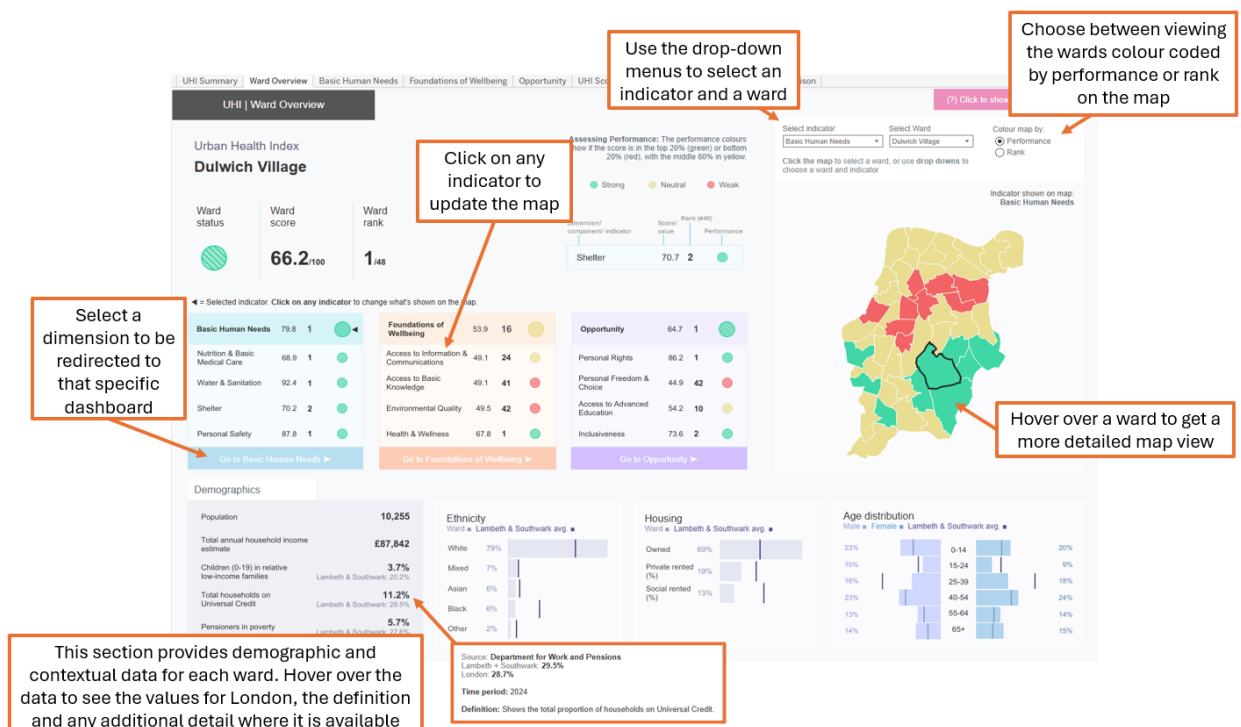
UHI Summary | Ward Overview | Basic Human Needs | Foundations of Wellbeing | Opportunity | UHI Sco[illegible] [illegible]ison

UHI | Ward Overview

(?) Click to show

Use the drop-down menus to select an indicator and a ward

Choose between viewing the wards colour coded by performance or rank on the map

Urban Health Index
Dulwich Village

Assessing Performance: The performance colours show if the score is in the top 20% (green) or bottom 20% (red), with the middle 60% in yellow.

Strong  Neutral  Weak

Click on any indicator to update the map

Ward status | Ward score | Ward rank
66.2/100 | 1/48

Dimension/ component/ indicator | Score/ value | Rank (#48) | Performance
Shelter | 70.7 | 2

Select indicator: Basic Human Needs
Select Ward: Dulwich Village
Colour map by: Performance, Rank

Click the map to select a ward, or use drop downs to choose a ward and indicator

Indicator shown on map: Basic Human Needs

◄ = Selected indicator. Click on any indicator to change what's shown on the map.

Select a dimension to be redirected to that specific dashboard

| Basic Human Needs | 79.8 | 1 |
|---|---|---|
| Nutrition & Basic Medical Care | 68.9 | 1 |
| Water & Sanitation | 92.4 | 1 |
| Shelter | 70.2 | 2 |
| Personal Safety | 87.8 | 1 |

Go to Basic Human Needs ➤

| Foundations of Wellbeing | 53.9 | 16 |
|---|---|---|
| Access to Information & Communications | 49.1 | 24 |
| Access to Basic Knowledge | 49.1 | 41 |
| Environmental Quality | 49.5 | 42 |
| Health & Wellness | 67.8 | 1 |

Go to Foundations of Wellbeing ➤

| Opportunity | 64.7 | 1 |
|---|---|---|
| Personal Rights | 86.2 | 1 |
| Personal Freedom & Choice | 44.9 | 42 |
| Access to Advanced Education | 54.2 | 10 |
| Inclusiveness | 73.6 | 2 |

Go to Opportunity ➤

Hover over a ward to get a more detailed map view

Demographics

| Population | 10,255 |
|---|---|
| Total annual household income estimate | £87,842 |
| Children (0-19) in relative low-income families | 3.7% Lambeth & Southwark: 20.2% |
| Total households on Universal Credit | 11.2% Lambeth & Southwark: 29.5% |
| Pensioners in poverty | 5.7% Lambeth & Southwark: 27.6% |

Ethnicity
Ward ■ Lambeth & Southwark avg. ■
White 79%
Mixed 7%
Asian 6%
Black 6%
Other 2%

Housing
Ward ■ Lambeth & Southwark avg. ■
Owned 69%
Private rented (%) 19%
Social rented (%) 13%

Age distribution
Male ■ Female ■ Lambeth & Southwark avg. ■
23% 0-14 20%
10% 15-24 9%
16% 25-39 18%
23% 40-54 24%
13% 55-64 14%
14% 65+ 15%

Source: Department for Work and Pensions
Lambeth + Southwark: 29.5%
London: 28.7%
Time period: 2024
Definition: Shows the total proportion of households on Universal Credit.

This section provides demographic and contextual data for each ward. Hover over the data to see the values for London, the definition and any additional detail where it is available